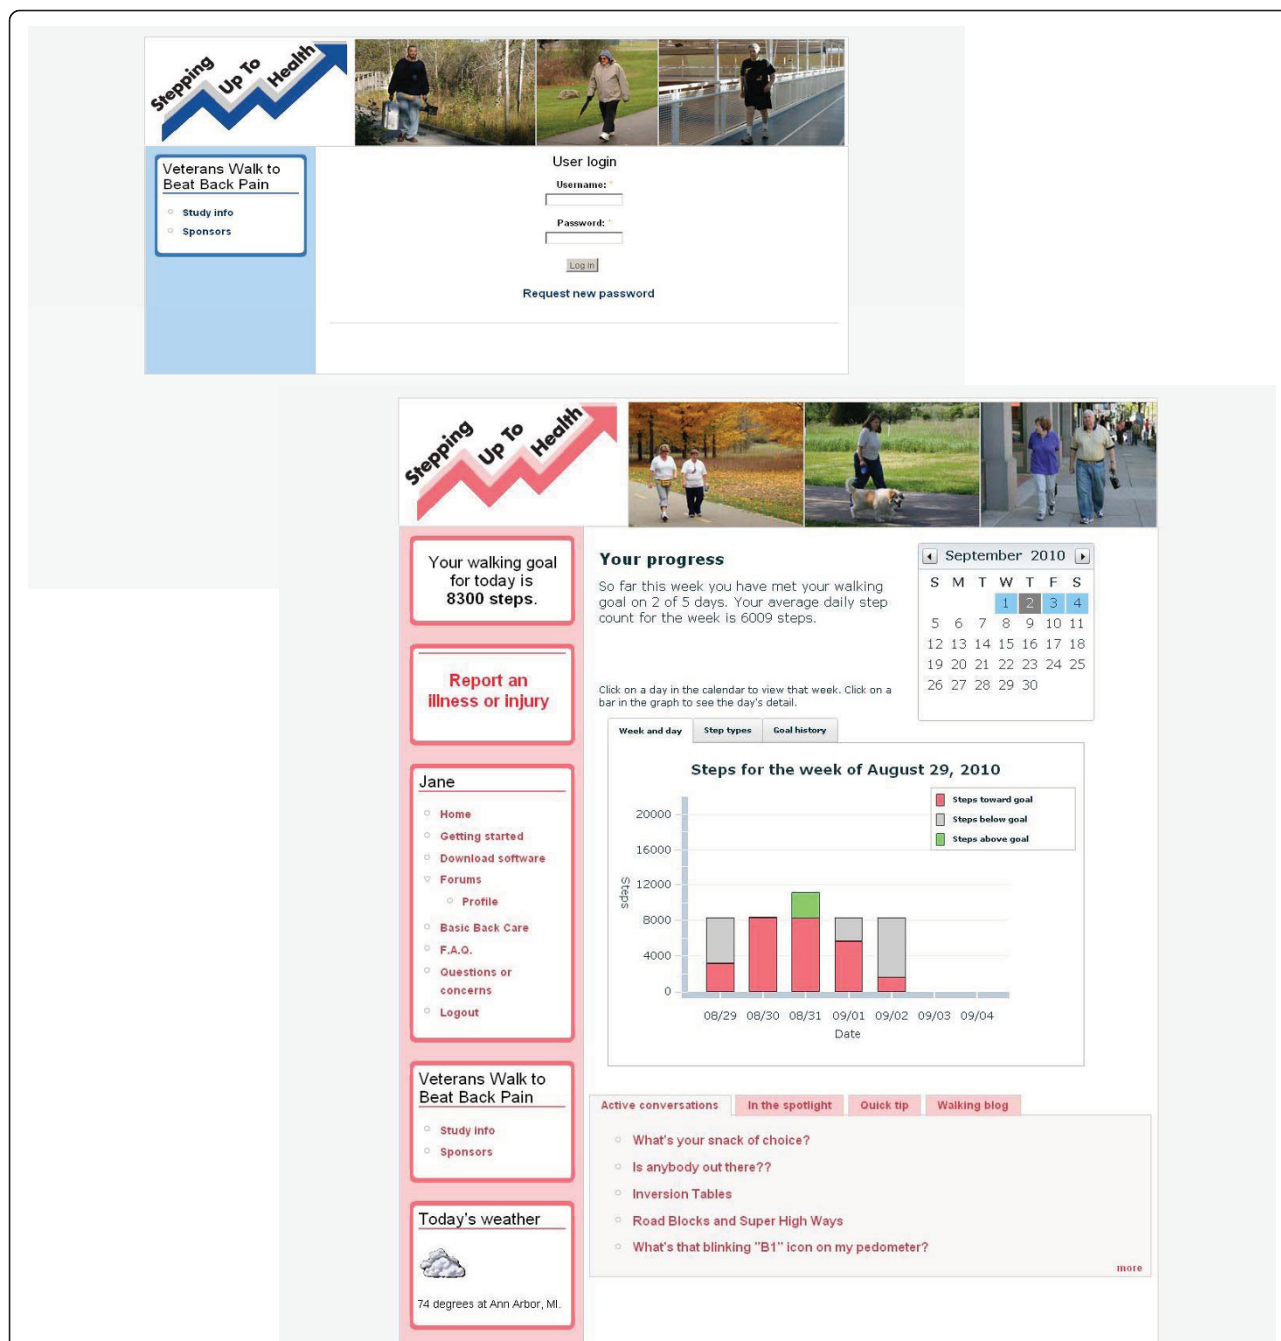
Stepping Up To Health

Veterans Walk to Beat Back Pain

Study info
Sponsors

User login

Username: *

Password: *

Log in

Request new password

Stepping Up To Health

Your walking goal for today is 8300 steps.

Report an illness or injury

Jane

Home
Getting started
Download software
Forums
Profile
Basic Back Care
F.A.Q.
Questions or concerns
Logout

Veterans Walk to Beat Back Pain

Study info
Sponsors

Today's weather

74 degrees at Ann Arbor, MI.

Your progress

So far this week you have met your walking goal on 2 of 5 days. Your average daily step count for the week is 6009 steps.

Click on a day in the calendar to view that week. Click on a bar in the graph to see the day's detail.

| September 2010 | | | | | | |
|---|---|---|---|---|---|---|
| S | M | T | W | T | F | S |
| | | | 1 | 2 | 3 | 4 |
| 5 | 6 | 7 | 8 | 9 | 10 | 11 |
| 12 | 13 | 14 | 15 | 16 | 17 | 18 |
| 19 | 20 | 21 | 22 | 23 | 24 | 25 |
| 26 | 27 | 28 | 29 | 30 | | |

Week and day | Step types | Goal history

Steps for the week of August 29, 2010

Steps toward goal
Steps below goal
Steps above goal

20000
16000
12000
8000
4000
0
Steps

08/29 08/30 08/31 09/01 09/02 09/03 09/04
Date

Active conversations | In the spotlight | Quick tip | Walking blog

What's your snack of choice?
Is anybody out there??
Inversion Tables
Road Blocks and Super High Ways
What's that blinking "B1" icon on my pedometer?

more